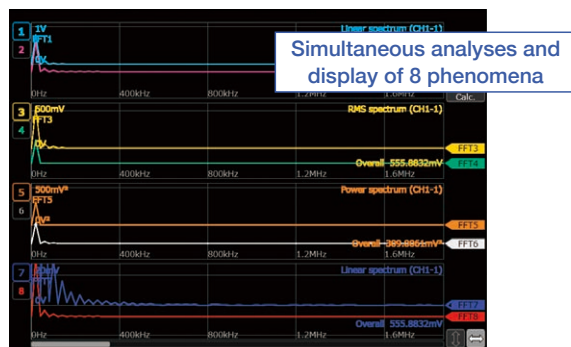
Simultaneous analyses and display of 8 phenomena

1
2
1V
FFT1
0V
Linear spectrum (CH1-1)
0Hz
400kHz
800kHz
1.2MHz
1.6MHz
Calc.

3
4
500mV
FFT3
0V
RMS spectrum (CH1-1)
FFT3
Overall 555.8832mV
FFT4
0Hz
400kHz
800kHz
1.2MHz
1.6MHz

5
6
500mV²
FFT5
0V²
Power spectrum (CH1-1)
FFT5
Overall 389.8861mV²
FFT6
0Hz
400kHz
800kHz
1.2MHz
1.6MHz

7
8
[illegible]
FFT7
0V
Linear spectrum (CH1-1)
FFT7
FFT8
Overall 555.8832mV
0Hz
400kHz
800kHz
1.2MHz
1.6MHz